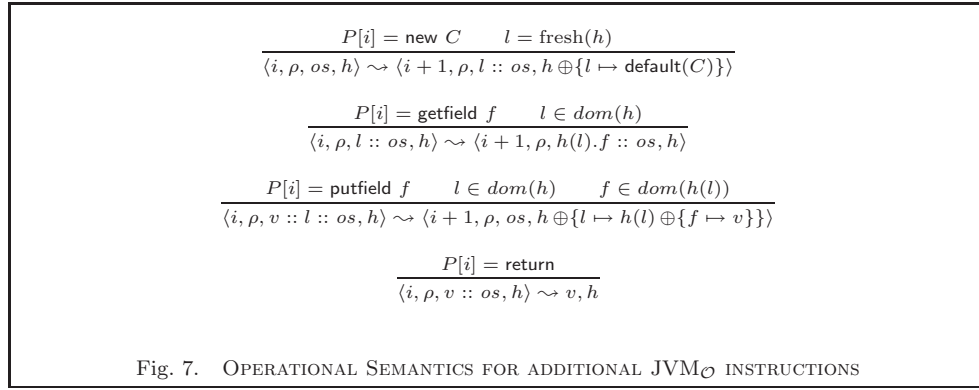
$\dfrac{P[i] = \mathsf{new}\ C \qquad l = \mathrm{fresh}(h)}{\langle i, \rho, os, h\rangle \rightsquigarrow \langle i+1, \rho, l :: os, h \oplus \{l \mapsto \mathsf{default}(C)\}\rangle}$

$\dfrac{P[i] = \mathsf{getfield}\ f \qquad l \in dom(h)}{\langle i, \rho, l :: os, h\rangle \rightsquigarrow \langle i+1, \rho, h(l).f :: os, h\rangle}$

$\dfrac{P[i] = \mathsf{putfield}\ f \qquad l \in dom(h) \qquad f \in dom(h(l))}{\langle i, \rho, v :: l :: os, h\rangle \rightsquigarrow \langle i+1, \rho, os, h \oplus \{l \mapsto h(l) \oplus \{f \mapsto v\}\}\rangle}$

$\dfrac{P[i] = \mathsf{return}}{\langle i, \rho, v :: os, h\rangle \rightsquigarrow v, h}$

Fig. 7. Operational Semantics for additional JVM$_{\mathcal{O}}$ instructions